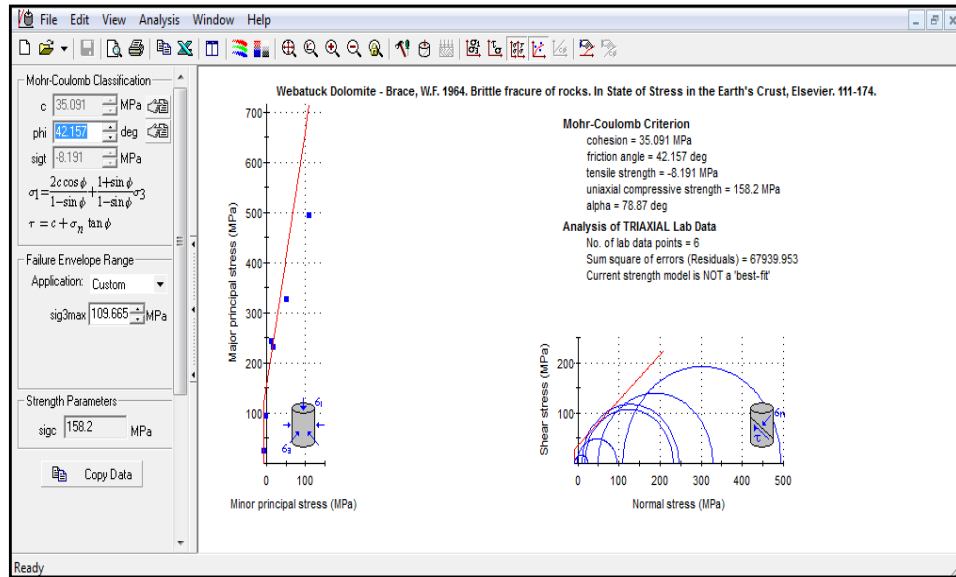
File Edit View Analysis Window Help

Mohr-Coulomb Classification

c 35.091 MPa

phi 42.157 deg

sigt -8.191 MPa

$\sigma 1=\frac{2c\cos\phi}{1-\sin\phi}+\frac{1+\sin\phi}{1-\sin\phi}\sigma 3$

$\tau = c+\sigma_n \tan\phi$

Failure Envelope Range

Application: Custom

sig3max 109.665 MPa

Strength Parameters

sigc 158.2 MPa

Copy Data

Webatuck Dolomite - Brace, W.F. 1964. Brittle fracure of rocks. In State of Stress in the Earth's Crust, Elsevier. 111-174.

Mohr-Coulomb Criterion
cohesion = 35.091 MPa
friction angle = 42.157 deg
tensile strength = -8.191 MPa
uniaxial compressive strength = 158.2 MPa
alpha = 78.87 deg

Analysis of TRIAXIAL Lab Data
No. of lab data points = 6
Sum square of errors (Residuals) = 67939.953
Current strength model is NOT a 'best-fit'

Major principal stress (MPa)
700
600
500
400
300
200
100
0
100
Minor principal stress (MPa)

Shear stress (MPa)
200
100
0
100
200
300
400
500
Normal stress (MPa)

Ready